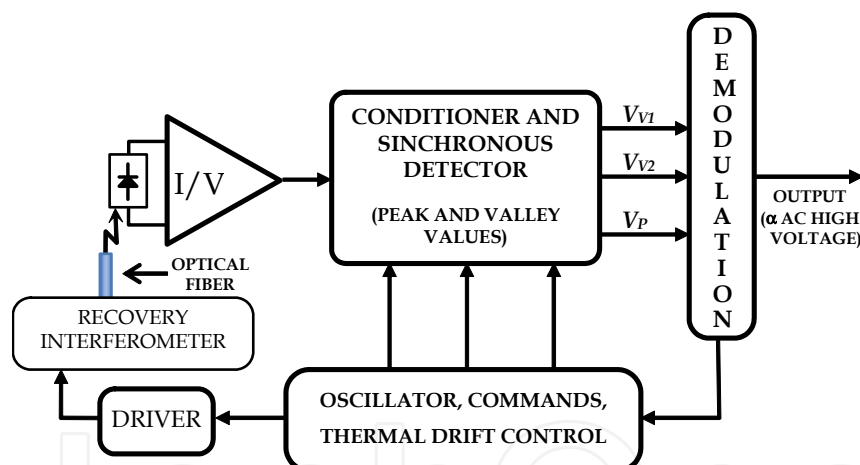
I/V

CONDITIONER AND SINCHRONOUS DETECTOR

(PEAK AND VALLEY VALUES)

$V_{V1}$

$V_{V2}$

$V_P$

D E M O D U L A T I O N

OUTPUT (α AC HIGH VOLTAGE)

OPTICAL FIBER

RECOVERY INTERFEROMETER

DRIVER

OSCILLATOR, COMMANDS, THERMAL DRIFT CONTROL